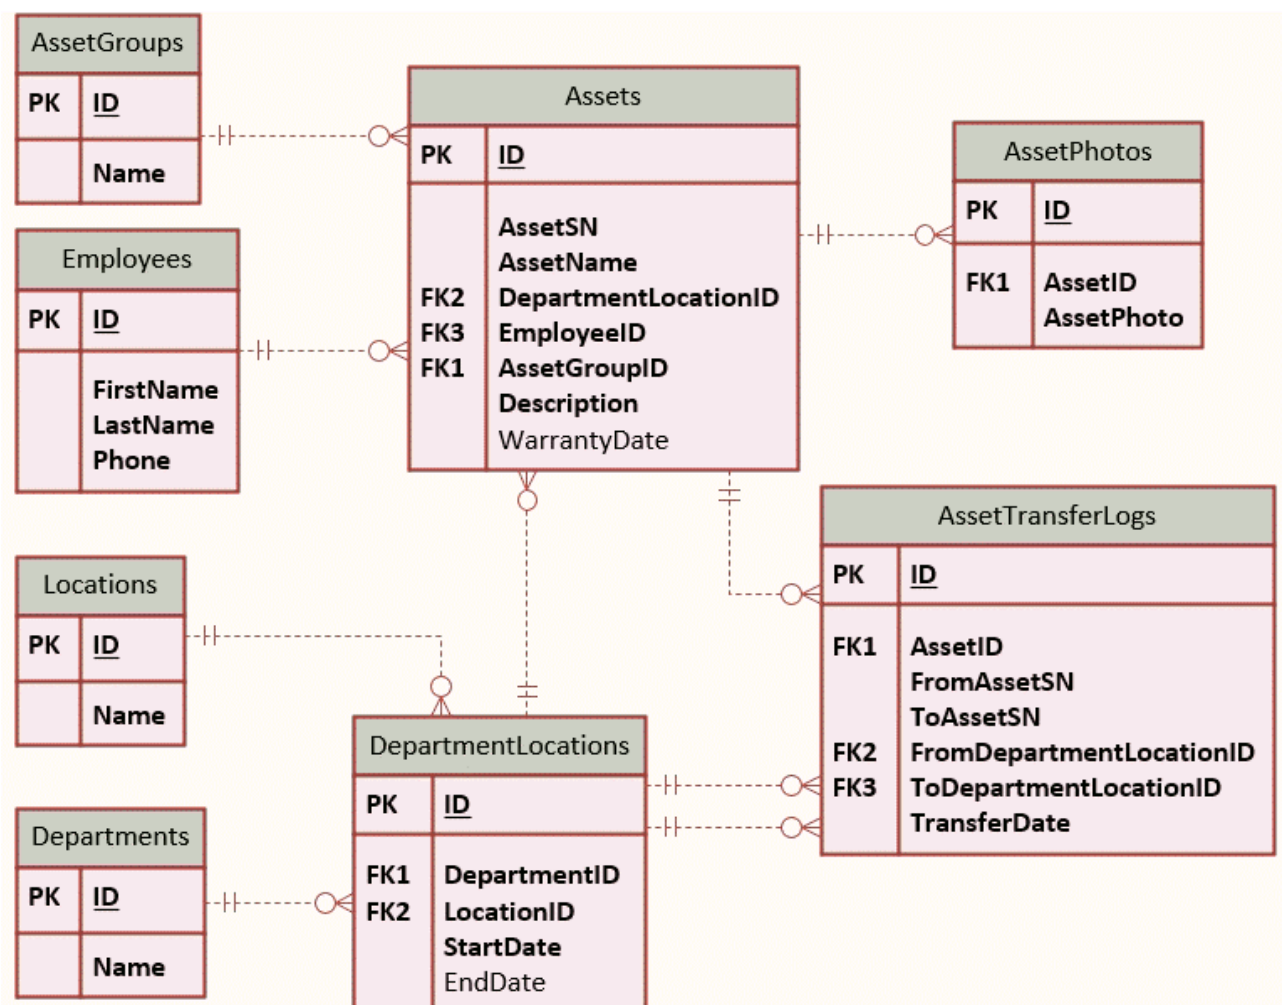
AssetGroups

| PK | ID |
|---|---|
| | Name |

Employees

| PK | ID |
|---|---|
| | FirstName LastName Phone |

Assets

| PK | ID |
|---|---|
| FK2 FK3 FK1 | AssetSN AssetName DepartmentLocationID EmployeeID AssetGroupID Description WarrantyDate |

AssetPhotos

| PK | ID |
|---|---|
| FK1 | AssetID AssetPhoto |

Locations

| PK | ID |
|---|---|
| | Name |

AssetTransferLogs

| PK | ID |
|---|---|
| FK1 FK2 FK3 | AssetID FromAssetSN ToAssetSN FromDepartmentLocationID ToDepartmentLocationID TransferDate |

DepartmentLocations

| PK | ID |
|---|---|
| FK1 FK2 | DepartmentID LocationID StartDate EndDate |

Departments

| PK | ID |
|---|---|
| | Name |